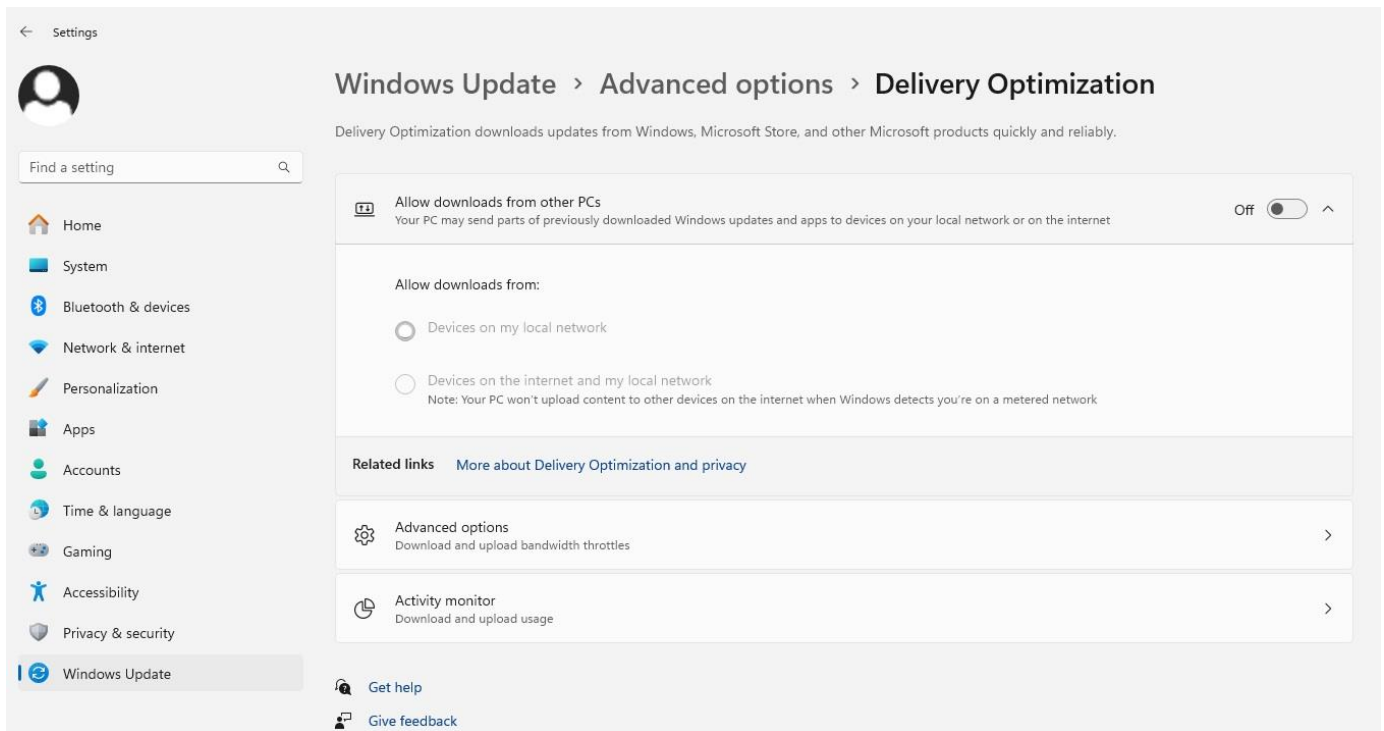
Settings

Find a setting

Home
System
Bluetooth & devices
Network & internet
Personalization
Apps
Accounts
Time & language
Gaming
Accessibility
Privacy & security
Windows Update

Windows Update > Advanced options > Delivery Optimization

Delivery Optimization downloads updates from Windows, Microsoft Store, and other Microsoft products quickly and reliably.

Allow downloads from other PCs
Your PC may send parts of previously downloaded Windows updates and apps to devices on your local network or on the internet
Off

Allow downloads from:

Devices on my local network

Devices on the internet and my local network
Note: Your PC won't upload content to other devices on the internet when Windows detects you're on a metered network

Related links More about Delivery Optimization and privacy

Advanced options
Download and upload bandwidth throttles

Activity monitor
Download and upload usage

Get help
Give feedback